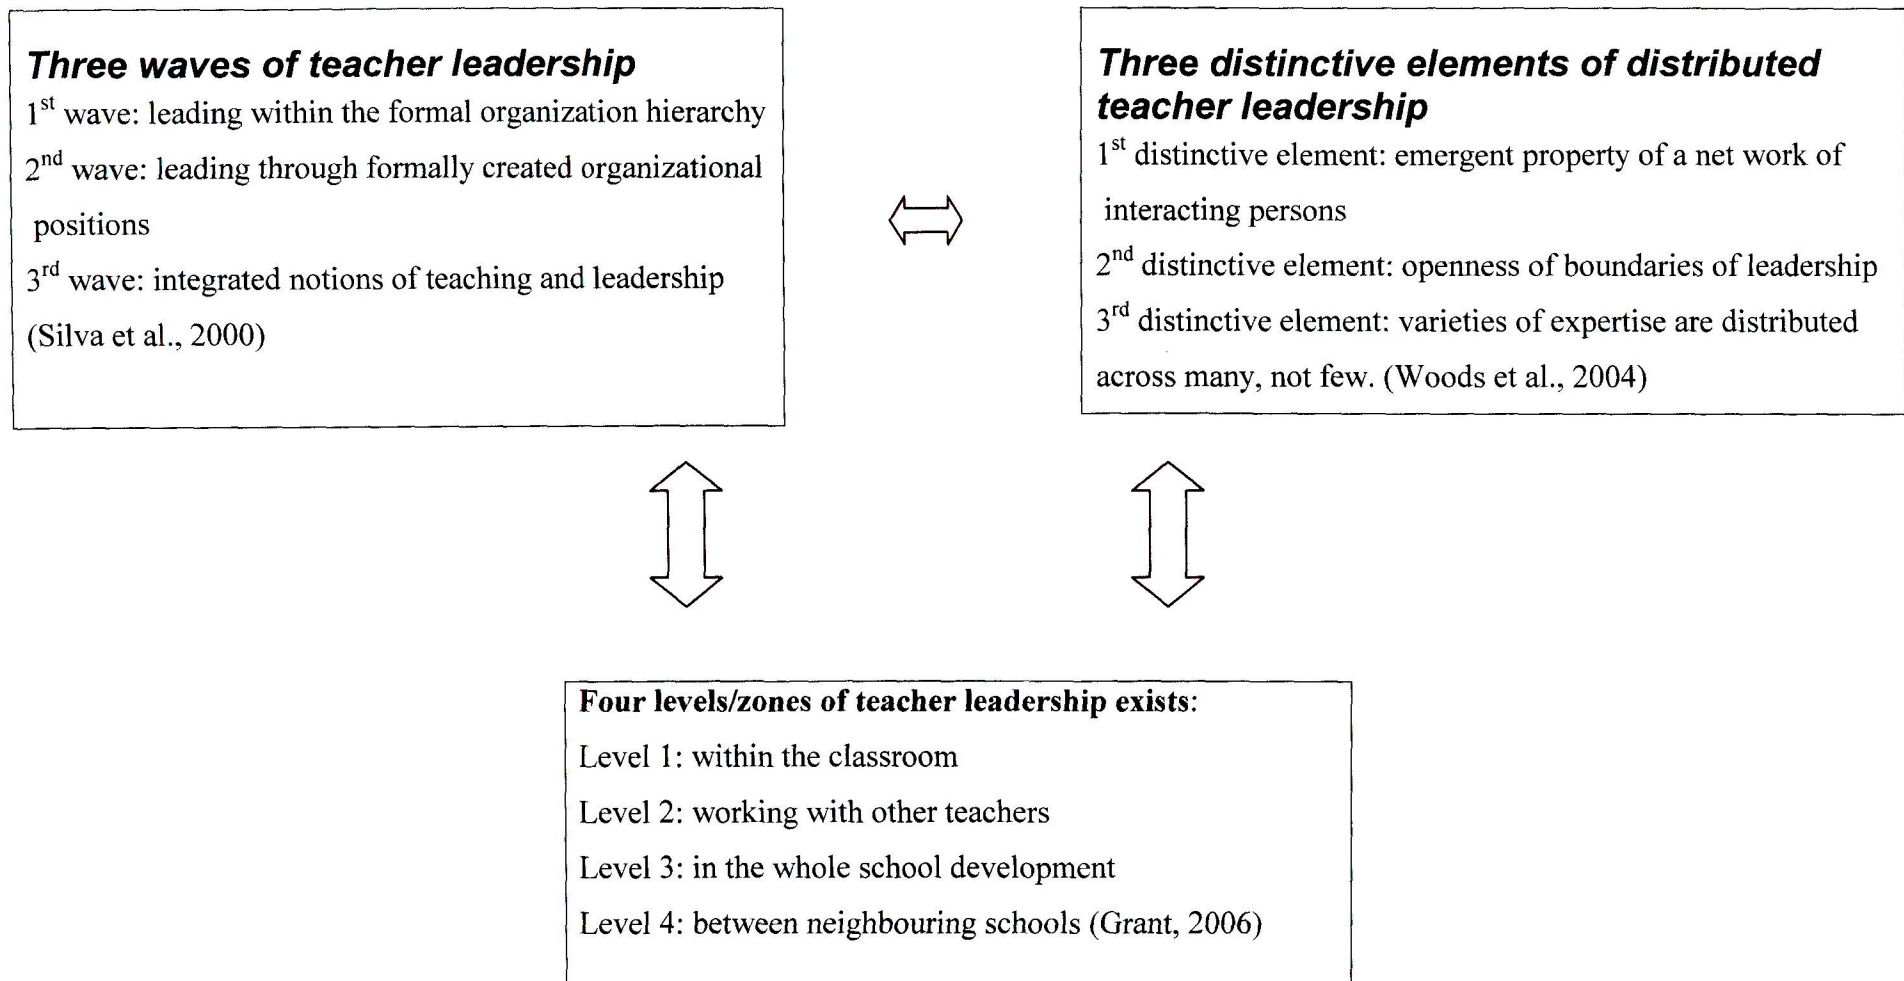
Three waves of teacher leadership

1$^{st}$ wave: leading within the formal organization hierarchy

2$^{nd}$ wave: leading through formally created organizational positions

3$^{rd}$ wave: integrated notions of teaching and leadership (Silva et al., 2000)

Three distinctive elements of distributed teacher leadership

1$^{st}$ distinctive element: emergent property of a net work of interacting persons

2$^{nd}$ distinctive element: openness of boundaries of leadership

3$^{rd}$ distinctive element: varieties of expertise are distributed across many, not few. (Woods et al., 2004)

Four levels/zones of teacher leadership exists:

Level 1: within the classroom

Level 2: working with other teachers

Level 3: in the whole school development

Level 4: between neighbouring schools (Grant, 2006)